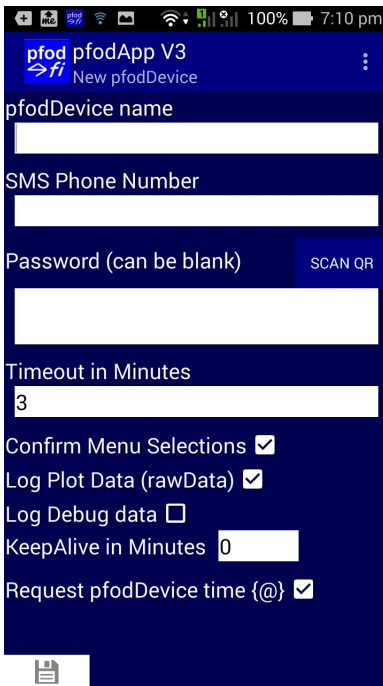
100% 7:10 pm

pfod fi pfodApp V3
New pfodDevice

pfodDevice name

SMS Phone Number

Password (can be blank)

SCAN QR

Timeout in Minutes

3

Confirm Menu Selections ☑

Log Plot Data (rawData) ☑

Log Debug data ☐

KeepAlive in Minutes 0

Request pfodDevice time {@} ☑